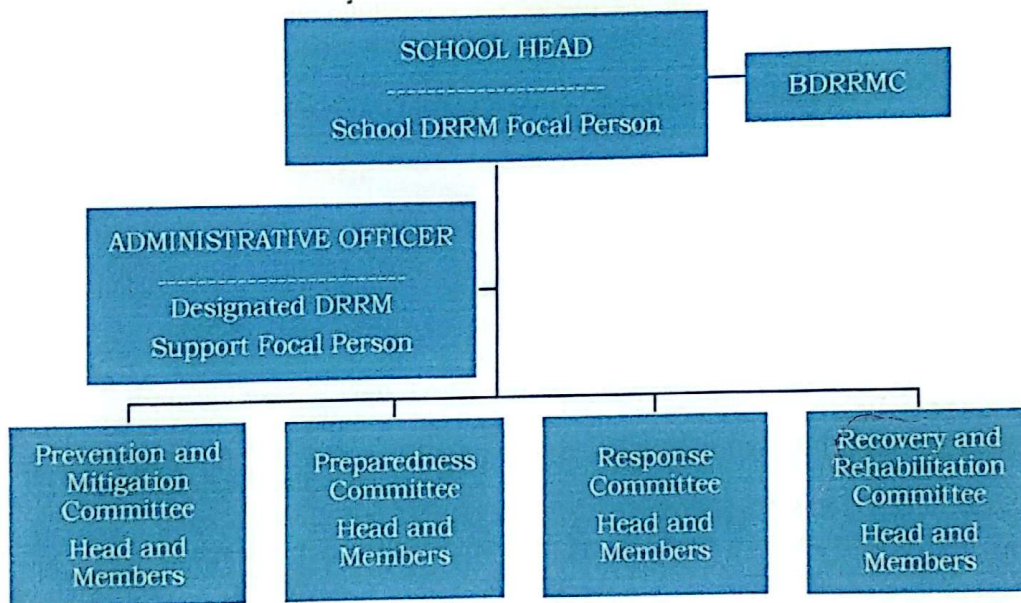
SCHOOL HEAD
School DRRM Focal Person

BDRRMC

ADMINISTRATIVE OFFICER
Designated DRRM Support Focal Person

Prevention and Mitigation Committee
Head and Members

Preparedness Committee
Head and Members

Response Committee
Head and Members

Recovery and Rehabilitation Committee
Head and Members